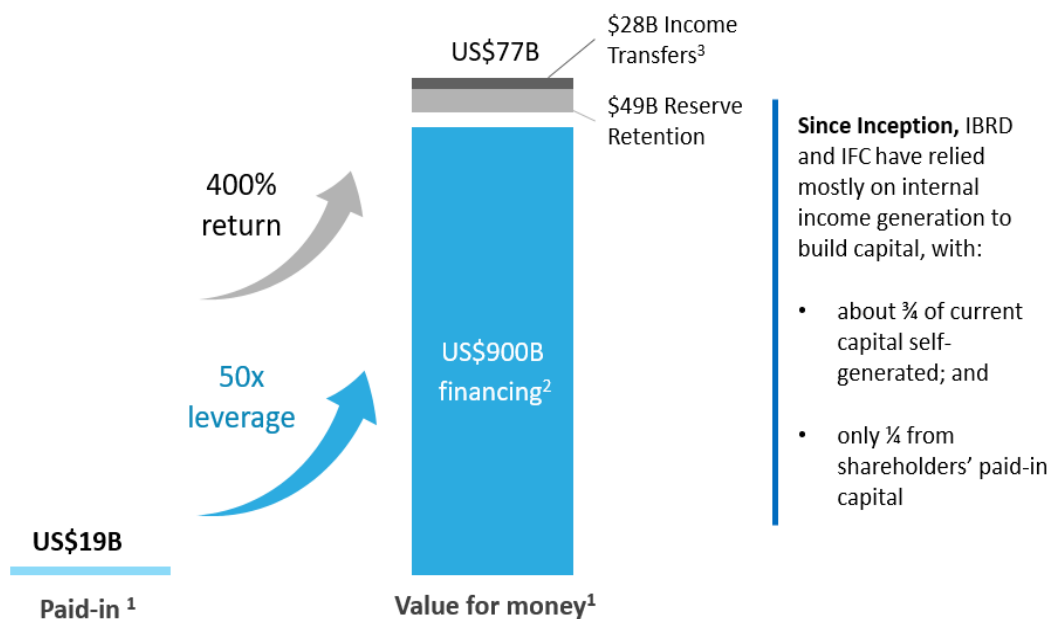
US$77B

$28B Income Transfers$^3$

$49B Reserve Retention

400% return

50x leverage

US$900B financing$^2$

US$19B

Paid-in $^1$

Value for money$^1$

**Since Inception,** IBRD and IFC have relied mostly on internal income generation to build capital, with:

- about ¾ of current capital self-generated; and
- only ¼ from shareholders' paid-in capital